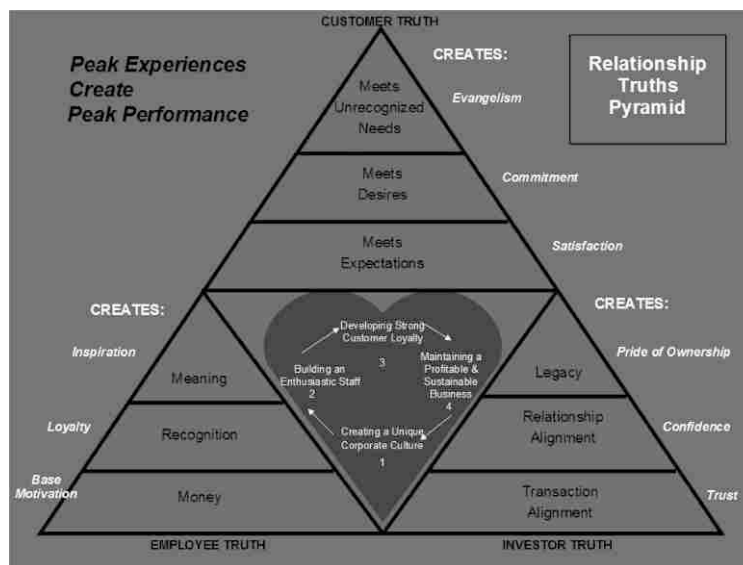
CUSTOMER TRUTH

Peak Experiences Create Peak Performance

Relationship Truths Pyramid

CREATES:

Meets Unrecognized Needs

Evangelism

Meets Desires

Commitment

Meets Expectations

Satisfaction

CREATES:

CREATES:

Developing Strong Customer Loyalty

3

Building an Enthusiastic Staff

2

Maintaining a Profitable & Sustainable Business

4

Creating a Unique Corporate Culture

1

Inspiration

Meaning

Loyalty

Recognition

Base Motivation

Money

Pride of Ownership

Legacy

Relationship Alignment

Confidence

Transaction Alignment

Trust

EMPLOYEE TRUTH

INVESTOR TRUTH